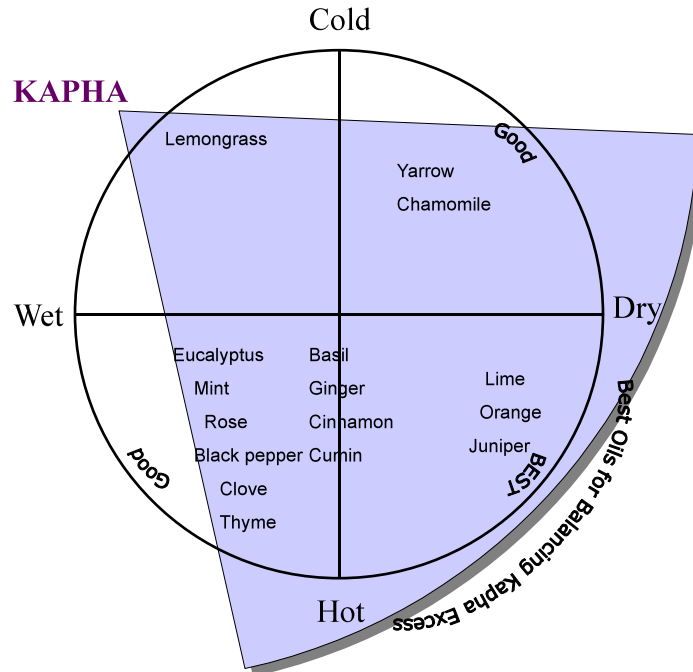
KAPHA

Cold

Lemongrass

Good

Yarrow

Chamomile

Wet

Dry

Eucalyptus

Mint

Rose

Black pepper

Clove

Thyme

Basil

Ginger

Cinnamon

Cumin

Lime

Orange

Juniper

BEST

Good

Hot

Best Oils for Balancing Kapha Excess